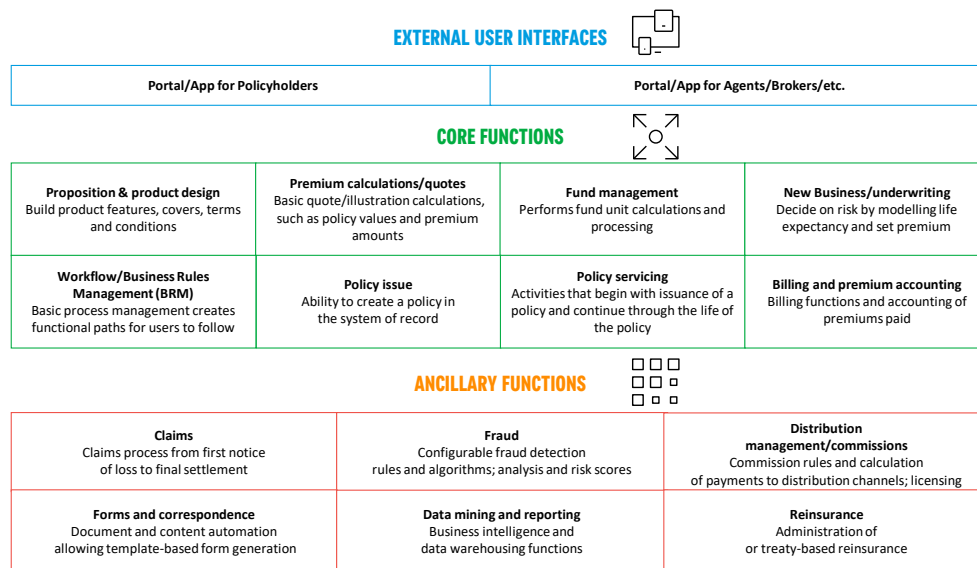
EXTERNAL USER INTERFACES

| Portal/App for Policyholders | Portal/App for Agents/Brokers/etc. |
|---|---|

CORE FUNCTIONS

| **Proposition & product design** Build product features, covers, terms and conditions | **Premium calculations/quotes** Basic quote/illustration calculations, such as policy values and premium amounts | **Fund management** Performs fund unit calculations and processing | **New Business/underwriting** Decide on risk by modelling life expectancy and set premium |
|---|---|---|---|
| **Workflow/Business Rules Management (BRM)** Basic process management creates functional paths for users to follow | **Policy issue** Ability to create a policy in the system of record | **Policy servicing** Activities that begin with issuance of a policy and continue through the life of the policy | **Billing and premium accounting** Billing functions and accounting of premiums paid |

ANCILLARY FUNCTIONS

| **Claims** Claims process from first notice of loss to final settlement | **Fraud** Configurable fraud detection rules and algorithms; analysis and risk scores | **Distribution management/commissions** Commission rules and calculation of payments to distribution channels; licensing |
|---|---|---|
| **Forms and correspondence** Document and content automation allowing template-based form generation | **Data mining and reporting** Business intelligence and data warehousing functions | **Reinsurance** Administration of or treaty-based reinsurance |